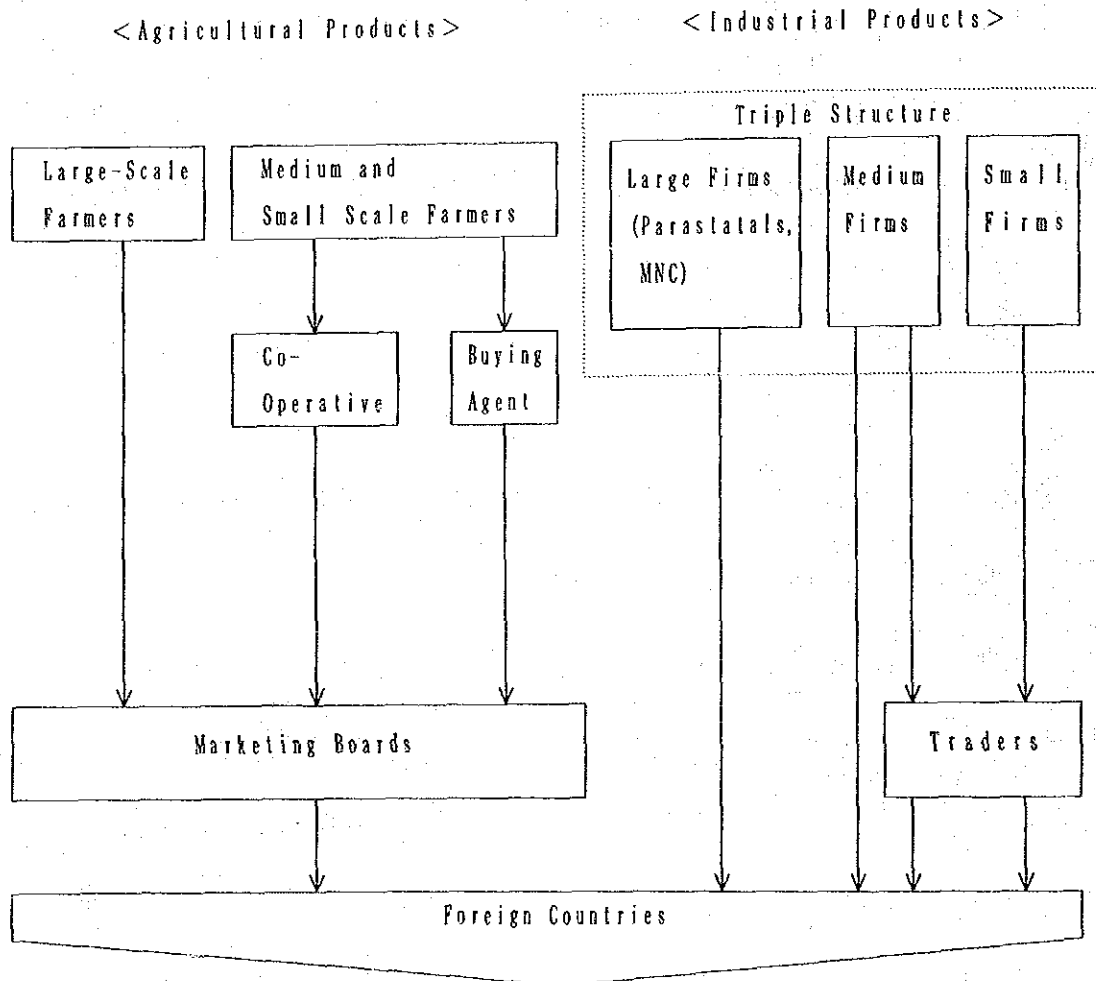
<Agricultural Products>

<Industrial Products>

Triple Structure

Large-Scale Farmers

Medium and Small Scale Farmers

Large Firms (Parastatals, MNC)

Medium Firms

Small Firms

Co-Operative

Buying Agent

Marketing Boards

Traders

Foreign Countries